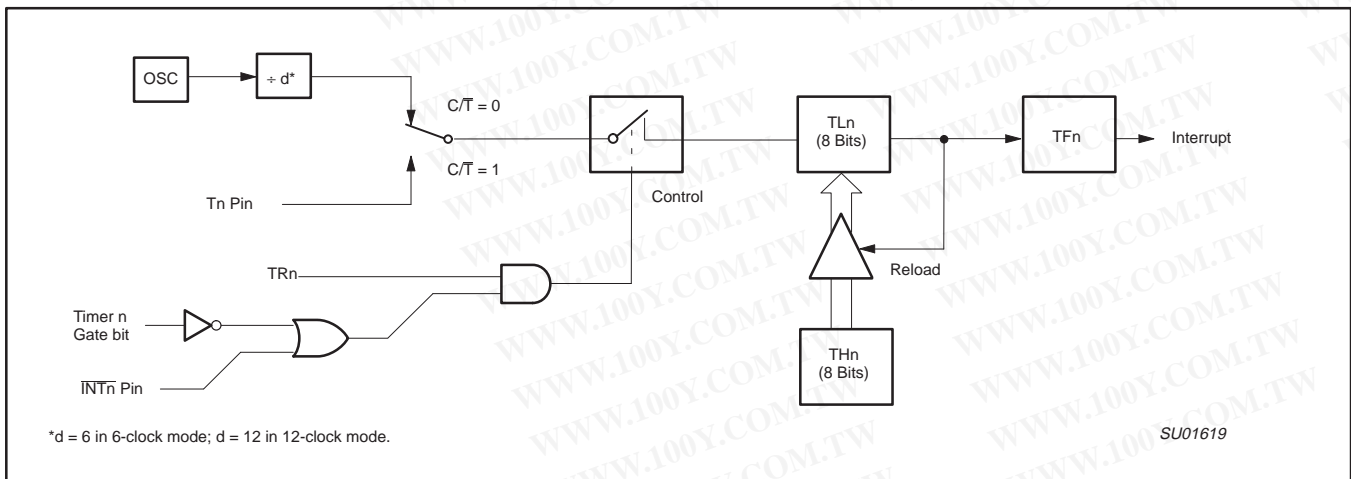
OSC
÷ d*
C/$\overline{T}$ = 0
C/$\overline{T}$ = 1
Tn Pin
Control
TLn
(8 Bits)
TFn
Interrupt
Reload
TRn
Timer n
Gate bit
$\overline{INTn}$ Pin
THn
(8 Bits)
*d = 6 in 6-clock mode; d = 12 in 12-clock mode.
SU01619
WWW.100Y.COM.TW